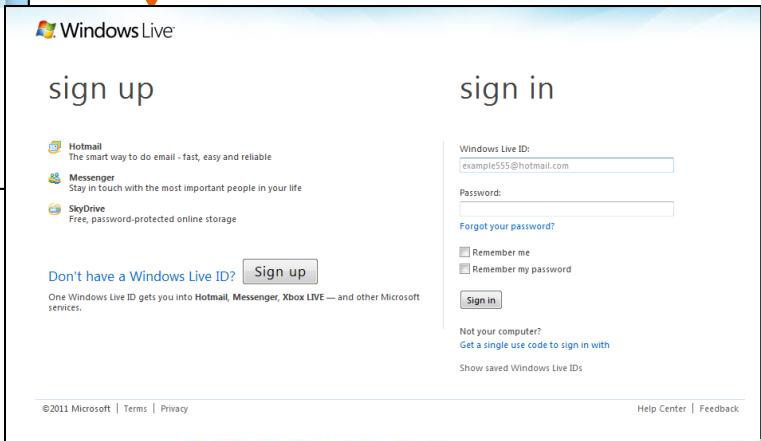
Windows Live

sign up

Hotmail
The smart way to do email - fast, easy and reliable

Messenger
Stay in touch with the most important people in your life

SkyDrive
Free, password-protected online storage

Don't have a Windows Live ID? Sign up

One Windows Live ID gets you into Hotmail, Messenger, Xbox LIVE — and other Microsoft services.

sign in

Windows Live ID:
example555@hotmail.com

Password:

Forgot your password?

Remember me
Remember my password

Sign in

Not your computer?
Get a single use code to sign in with

Show saved Windows Live IDs

©2011 Microsoft | Terms | Privacy

Help Center | Feedback